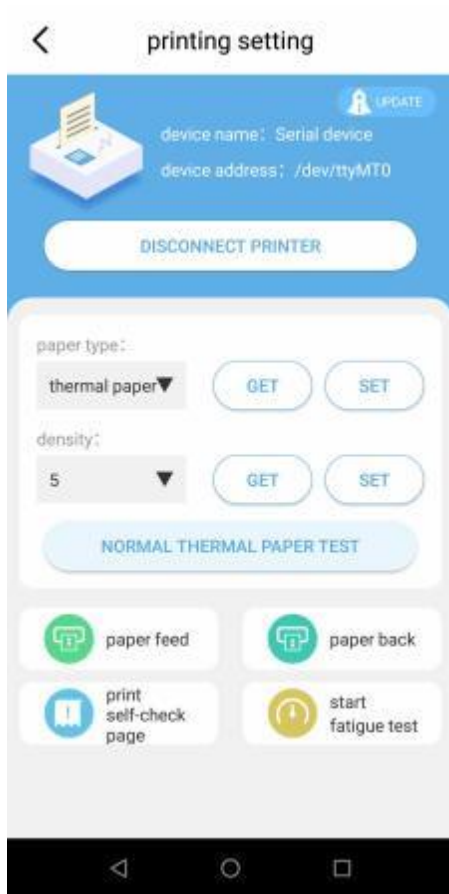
<

printing setting

UPDATE

device name: Serial device

device address: /dev/ttyMT0

DISCONNECT PRINTER

paper type:

thermal paper▼

GET

SET

density:

5 ▼

GET

SET

NORMAL THERMAL PAPER TEST

paper feed

paper back

print self-check page

start fatigue test